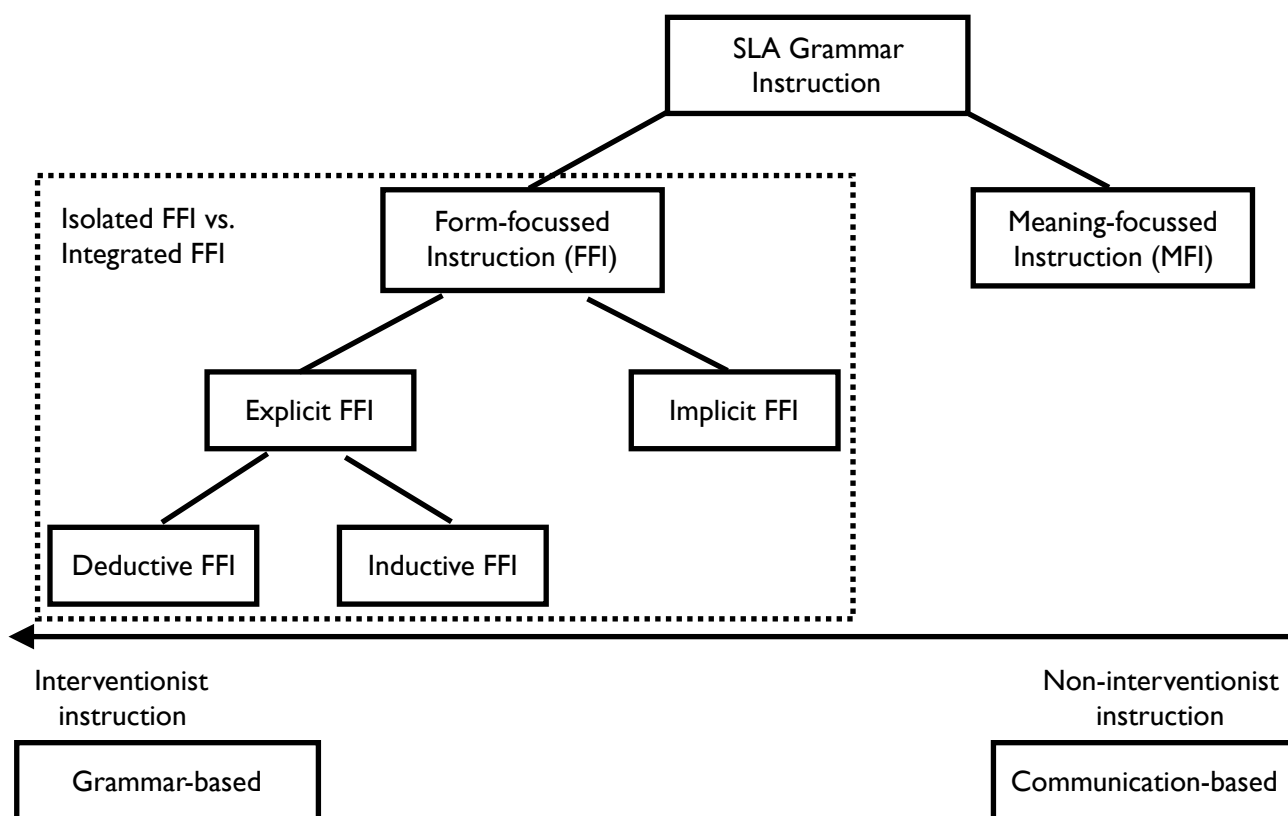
SLA Grammar Instruction

Isolated FFI vs. Integrated FFI

Form-focussed Instruction (FFI)

Meaning-focussed Instruction (MFI)

Explicit FFI

Implicit FFI

Deductive FFI

Inductive FFI

Interventionist instruction

Non-interventionist instruction

Grammar-based

Communication-based